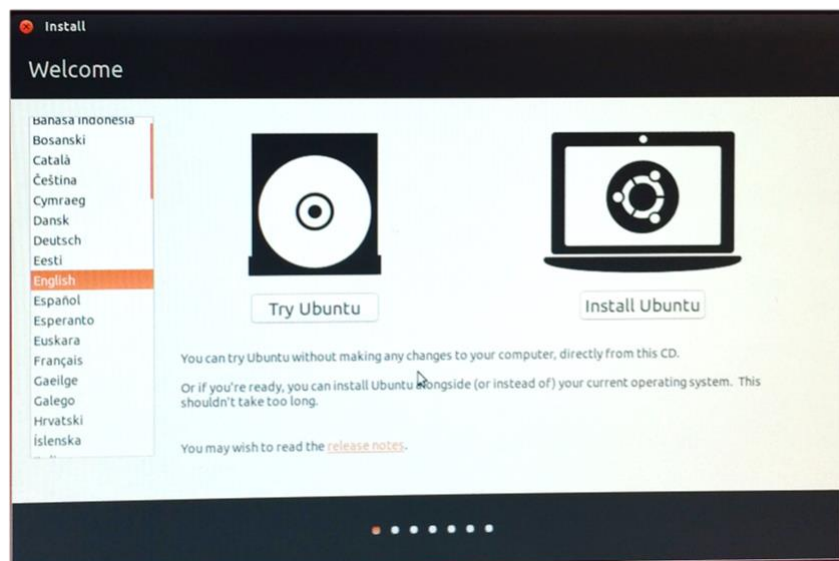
Install

Welcome

Bahasa Indonesia
Bosanski
Català
Čeština
Cymraeg
Dansk
Deutsch
Eesti
English
Español
Esperanto
Euskara
Français
Gaeilge
Galego
Hrvatski
Íslenska

Try Ubuntu

Install Ubuntu

You can try Ubuntu without making any changes to your computer, directly from this CD.

Or if you're ready, you can install Ubuntu alongside (or instead of) your current operating system. This shouldn't take too long.

You may wish to read the release notes.